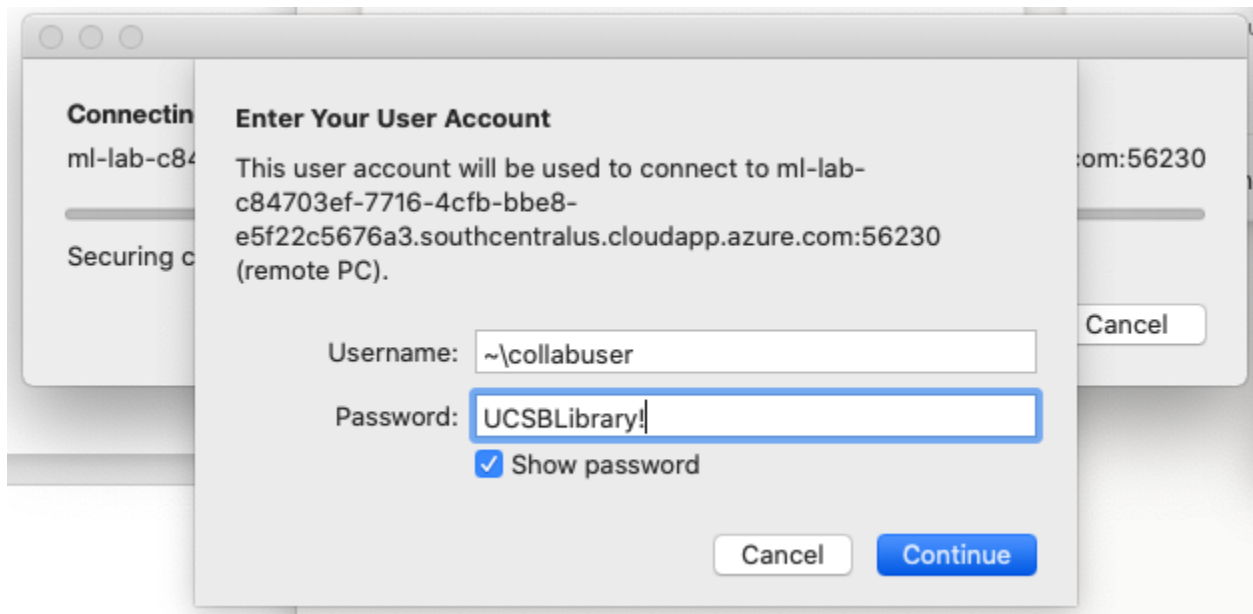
Connectin

ml-lab-c84

Securing c

com:56230

Cancel

Enter Your User Account

This user account will be used to connect to ml-lab-c84703ef-7716-4cfb-bbe8-e5f22c5676a3.southcentralus.cloudapp.azure.com:56230 (remote PC).

Username: ~\collabuser

Password: UCSBLibrary!

Show password

Cancel

Continue